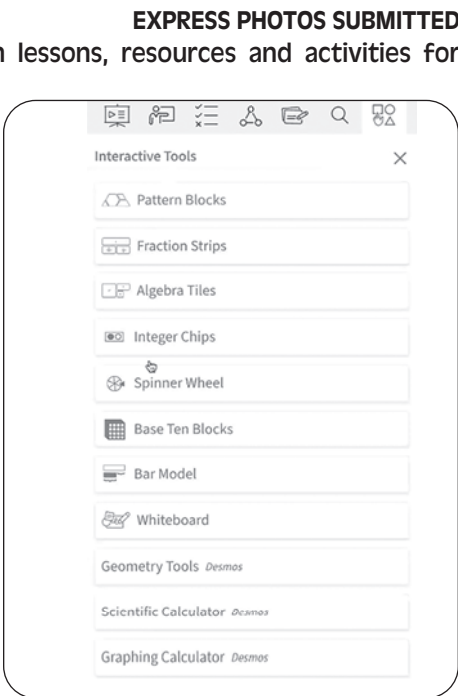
EXPRESS PHOTOS SUBMITTED

n lessons, resources and activities for

Interactive Tools

×

Pattern Blocks

Fraction Strips

Algebra Tiles

Integer Chips

Spinner Wheel

Base Ten Blocks

Bar Model

Whiteboard

Geometry Tools Desmos

Scientific Calculator Desmos

Graphing Calculator Desmos